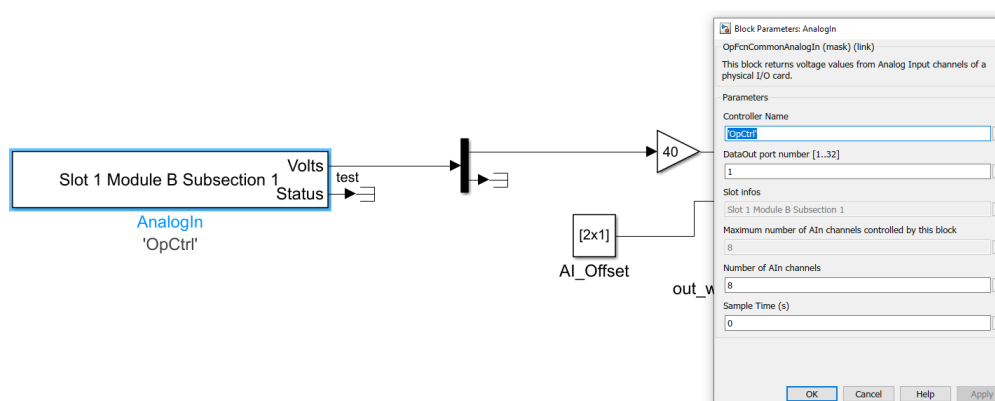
Slot 1 Module B Subsection 1
Volts
Status
test
AnalogIn
'OpCtrl'
40
[2x1]
AI_Offset
out_w

Block Parameters: AnalogIn
OpFcnCommonAnalogIn (mask) (link)
This block returns voltage values from Analog Input channels of a physical I/O card.
Parameters
Controller Name
'OpCtrl'
DataOut port number [1..32]
1
Slot infos
Slot 1 Module B Subsection 1
Maximum number of AIn channels controlled by this block
8
Number of AIn channels
8
Sample Time (s)
0
OK
Cancel
Help
Apply